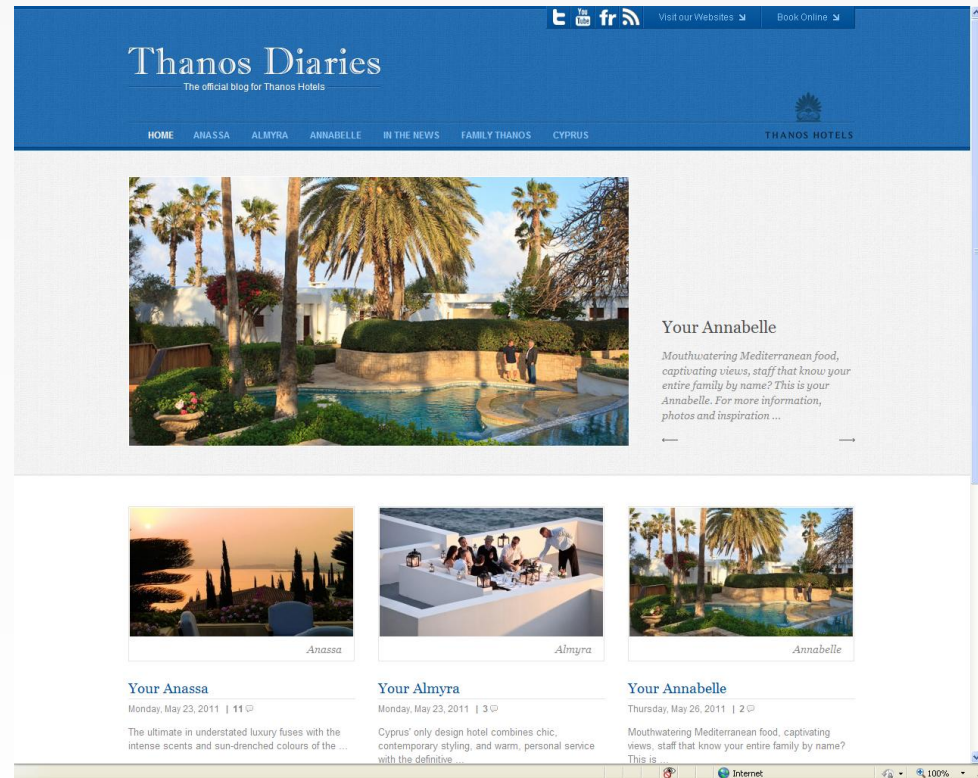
You Tube fr

Visit our Websites

Book Online

Thanos Diaries

The official blog for Thanos Hotels

HOME ANASSA ALMYRA ANNABELLE IN THE NEWS FAMILY THANOS CYPRUS

THANOS HOTELS

Your Annabelle

Mouthwatering Mediterranean food, captivating views, staff that know your entire family by name? This is your Annabelle. For more information, photos and inspiration ...

Anassa

Almyra

Annabelle

Your Anassa

Monday, May 23, 2011 | 11

The ultimate in understated luxury fuses with the intense scents and sun-drenched colours of the ...

Your Almyra

Monday, May 23, 2011 | 3

Cyprus' only design hotel combines chic, contemporary styling, and warm, personal service with the definitive ...

Your Annabelle

Thursday, May 26, 2011 | 2

Mouthwatering Mediterranean food, captivating views, staff that know your entire family by name? This is ...

Internet

100%